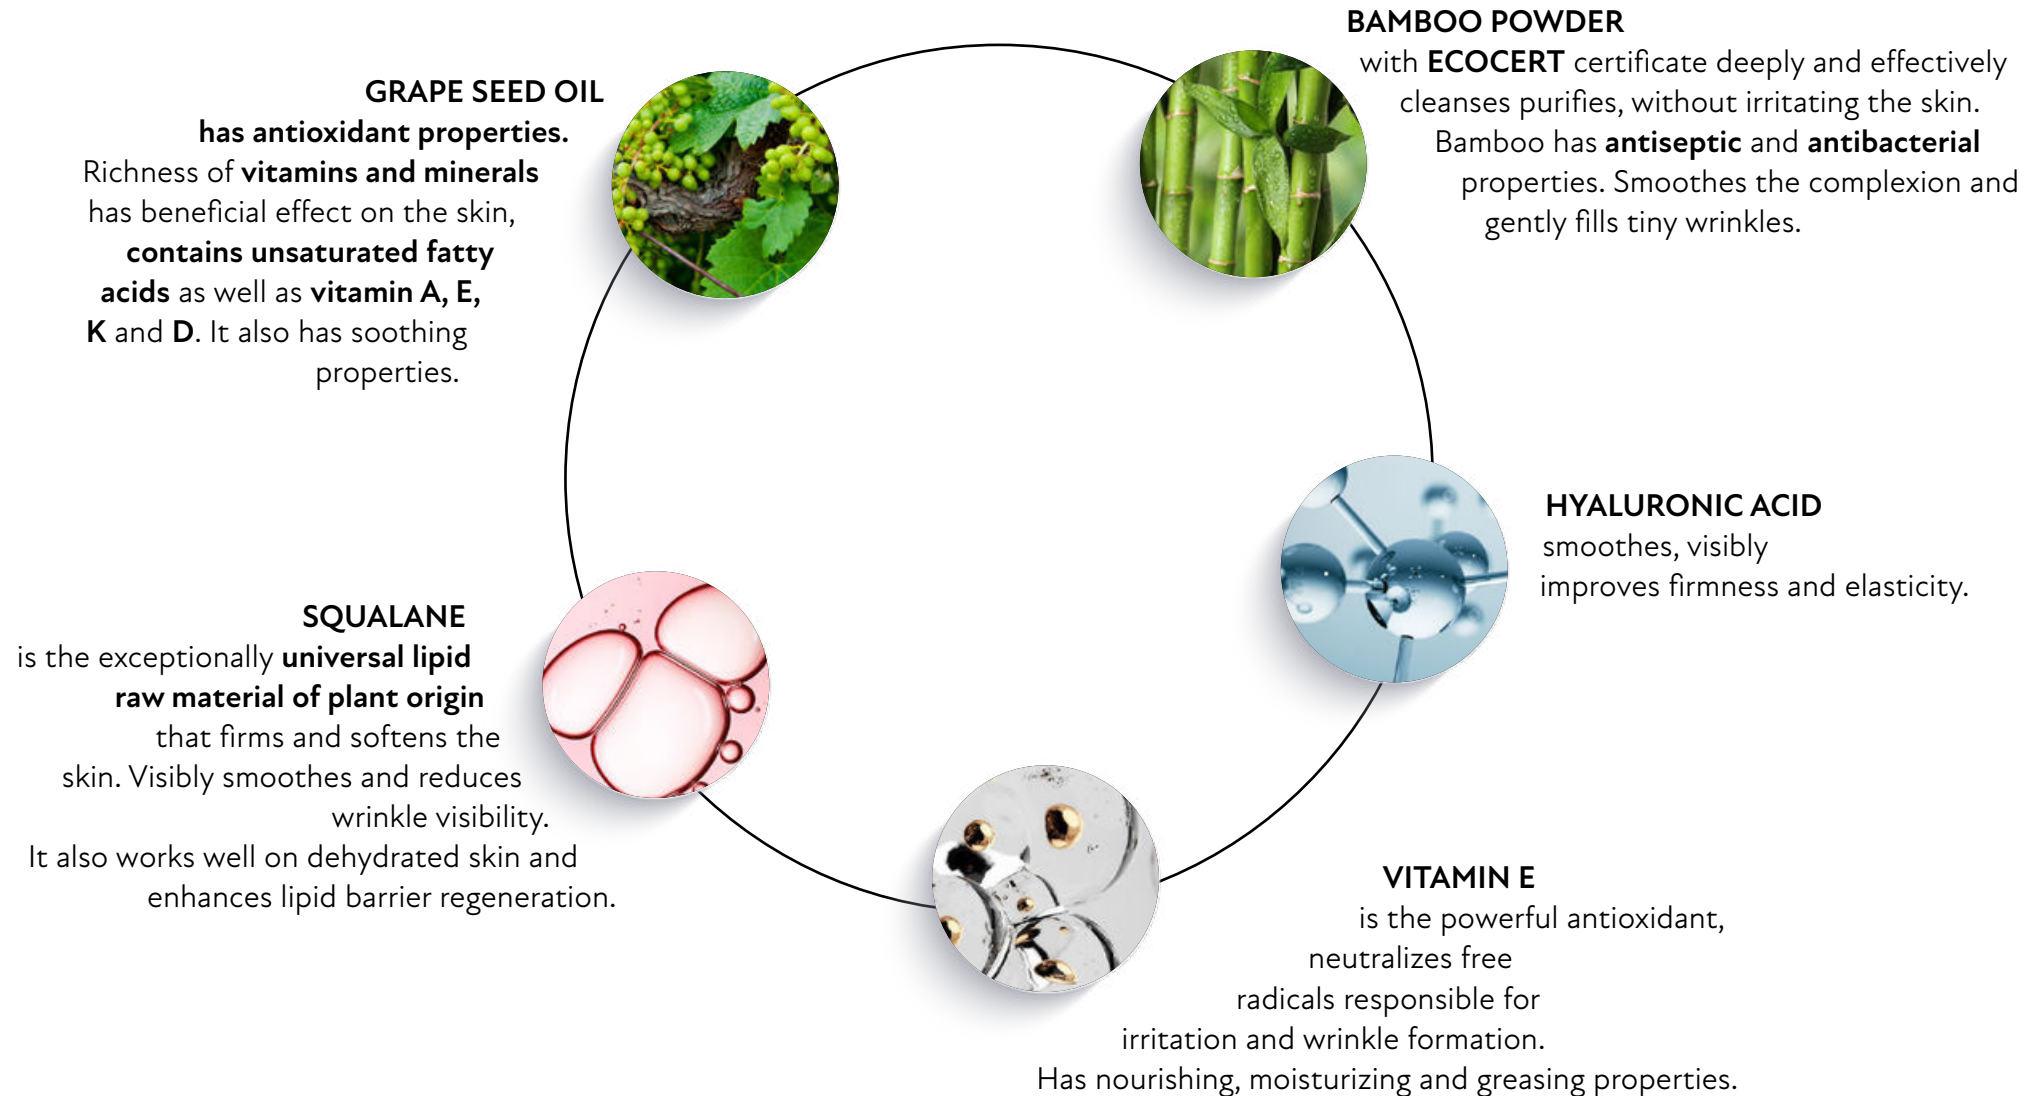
BAMBOO POWDER
with ECOCERT certificate deeply and effectively cleanses purifies, without irritating the skin. Bamboo has antiseptic and antibacterial properties. Smoothes the complexion and gently fills tiny wrinkles.

GRAPE SEED OIL
has antioxidant properties. Richness of vitamins and minerals has beneficial effect on the skin, contains unsaturated fatty acids as well as vitamin A, E, K and D. It also has soothing properties.

HYALURONIC ACID
smoothes, visibly improves firmness and elasticity.

SQUALANE
is the exceptionally universal lipid raw material of plant origin that firms and softens the skin. Visibly smoothes and reduces wrinkle visibility.
It also works well on dehydrated skin and enhances lipid barrier regeneration.

VITAMIN E
is the powerful antioxidant, neutralizes free radicals responsible for irritation and wrinkle formation.
Has nourishing, moisturizing and greasing properties.